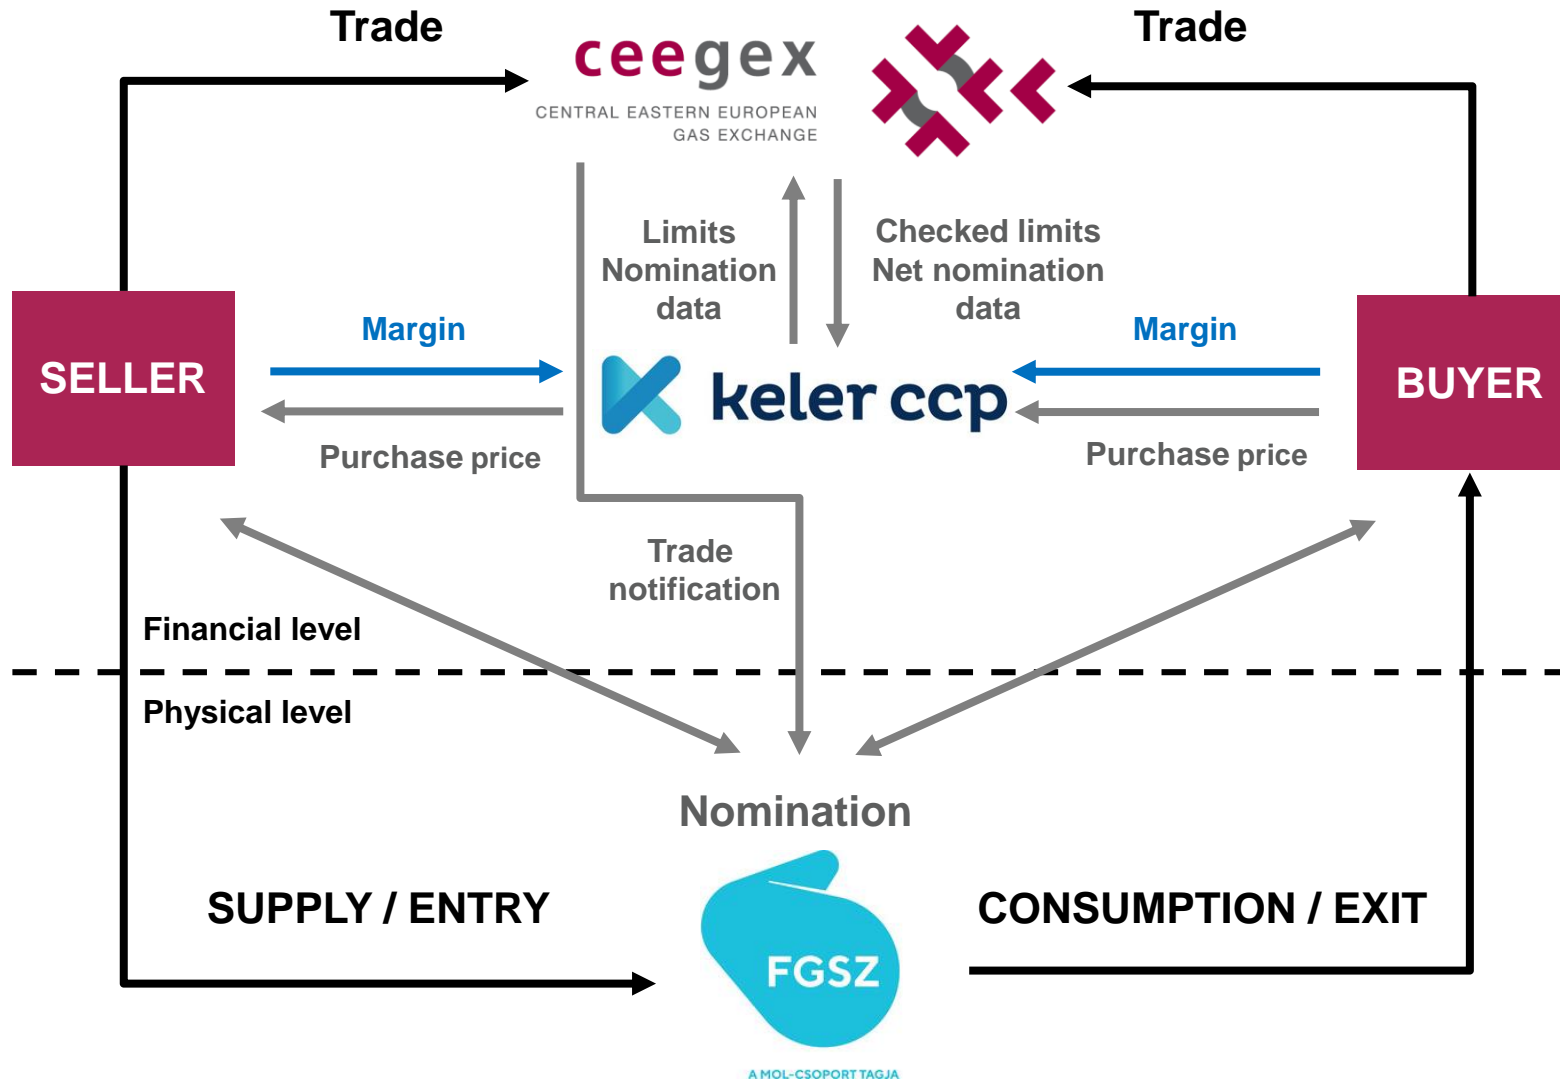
Trade

ceegex
CENTRAL EASTERN EUROPEAN
GAS EXCHANGE

Trade

Limits
Nomination
data

Checked limits
Net nomination
data

SELLER

Margin

Purchase price

keler ccp

Margin

Purchase price

BUYER

Trade
notification

Financial level

Physical level

Nomination

SUPPLY / ENTRY

FGSZ
A MOL-CSOPORT TAGJA

CONSUMPTION / EXIT